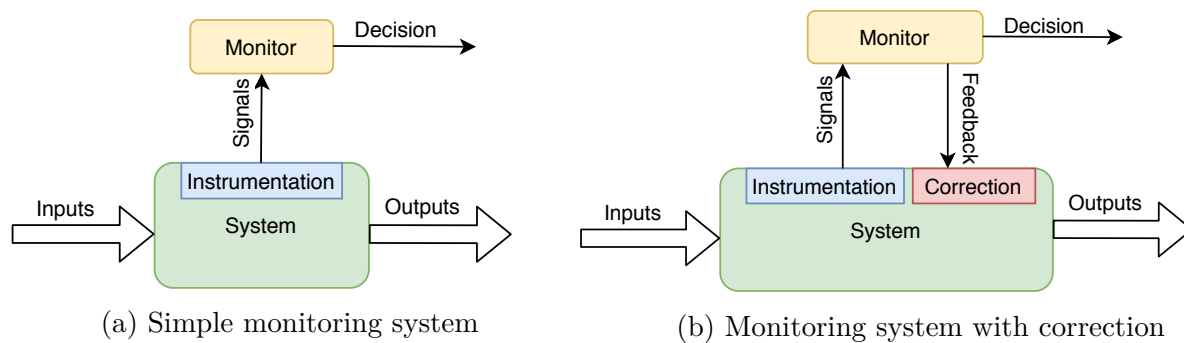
Monitor

Decision

Signals

Instrumentation

Inputs

System

Outputs

(a) Simple monitoring system

Monitor

Decision

Signals

Feedback

Instrumentation

Correction

Inputs

System

Outputs

(b) Monitoring system with correction